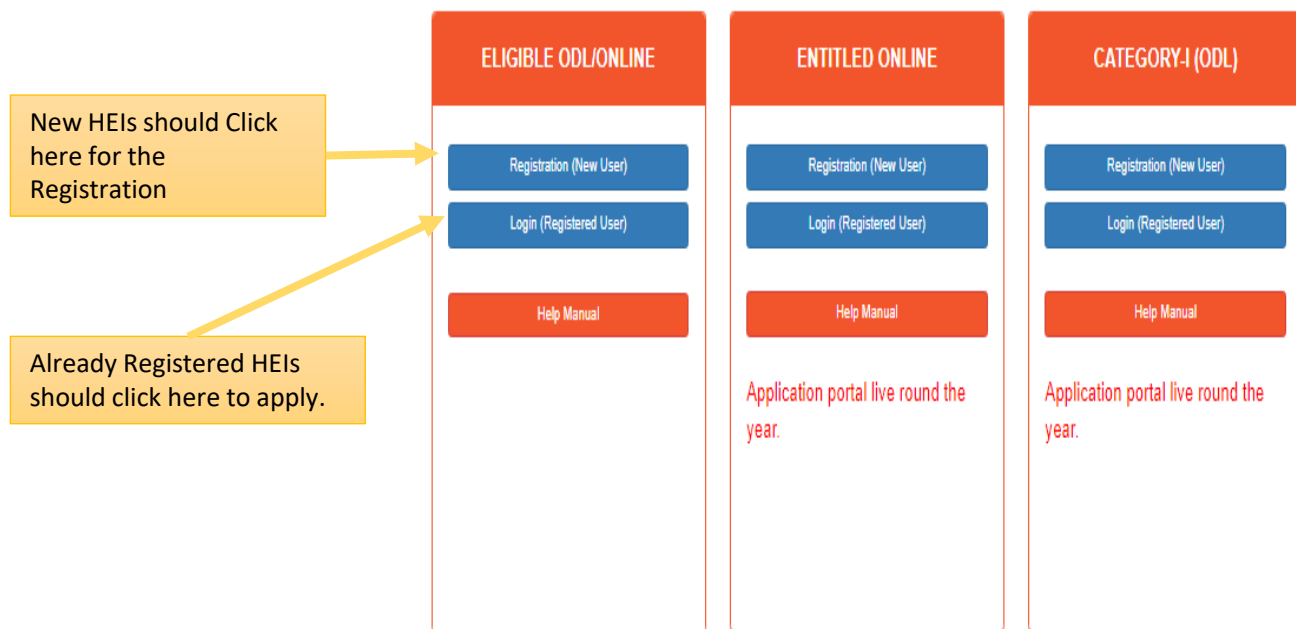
New HEIs should Click here for the Registration

Already Registered HEIs should click here to apply.

ELIGIBLE ODL/ONLINE

Registration (New User)

Login (Registered User)

Help Manual

ENTITLED ONLINE

Registration (New User)

Login (Registered User)

Help Manual

Application portal live round the year.

CATEGORY-I (ODL)

Registration (New User)

Login (Registered User)

Help Manual

Application portal live round the year.